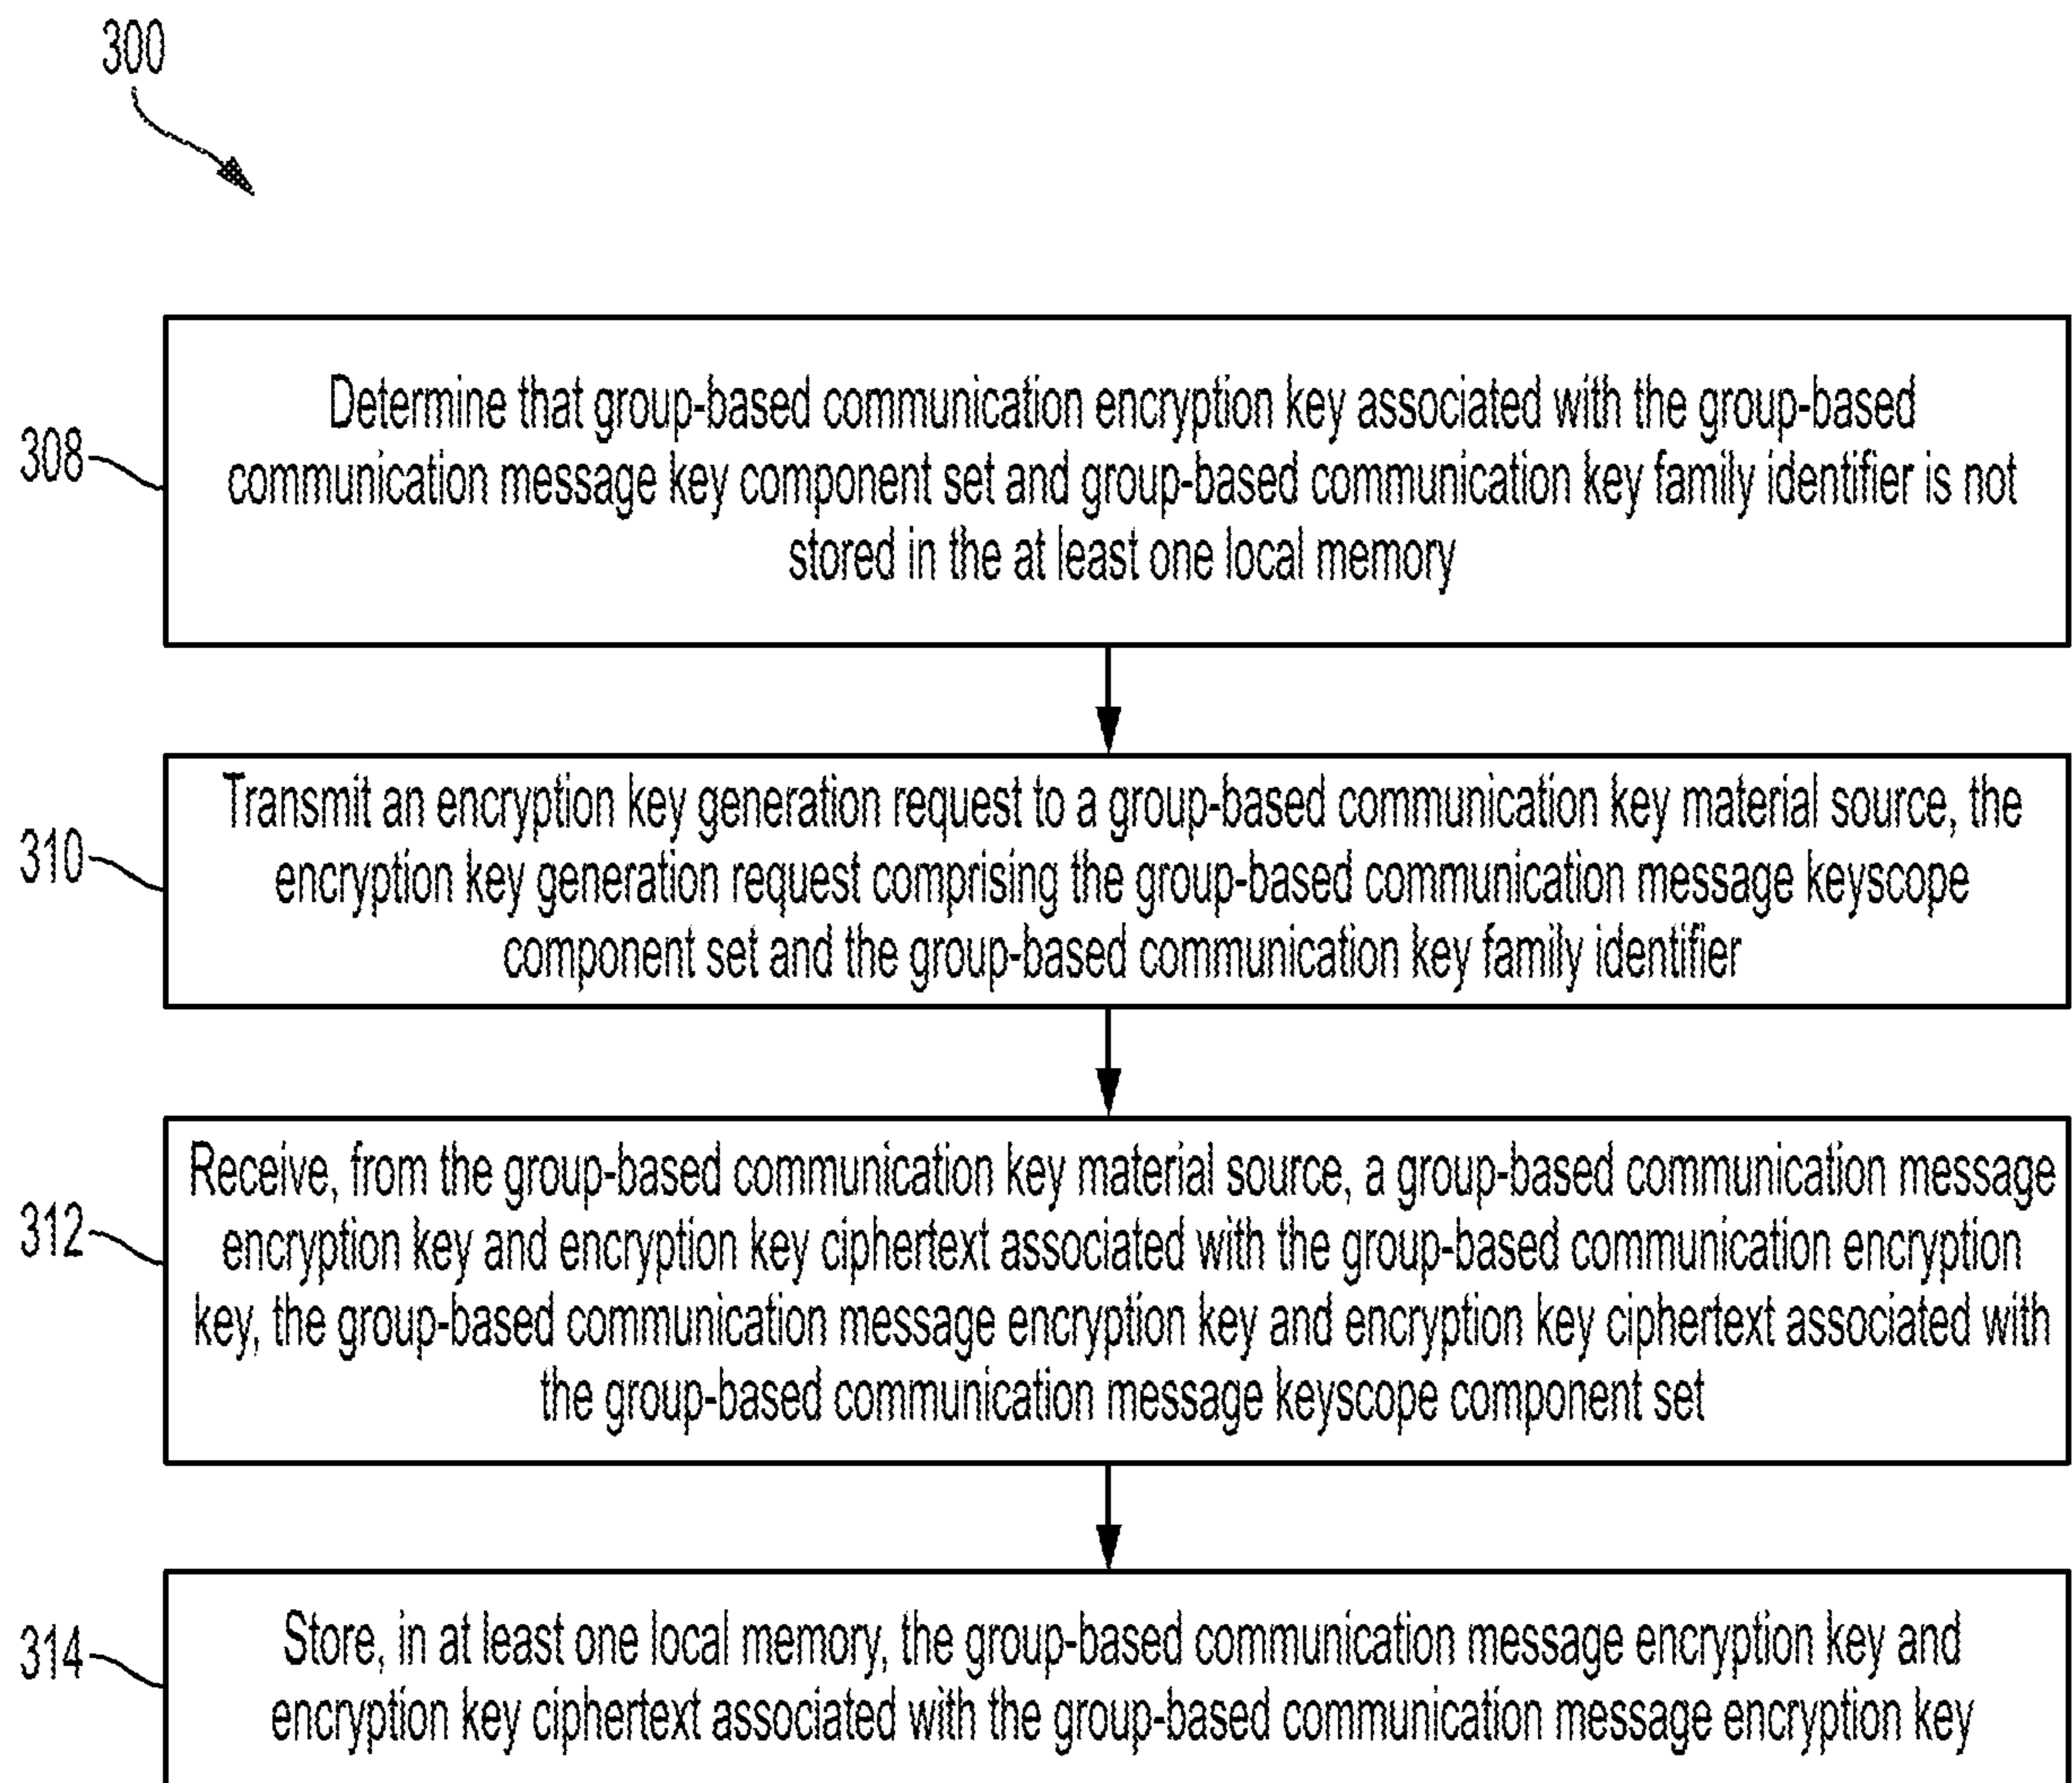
300

308 Determine that group-based communication encryption key associated with the group-based communication message key component set and group-based communication key family identifier is not stored in the at least one local memory

310 Transmit an encryption key generation request to a group-based communication key material source, the encryption key generation request comprising the group-based communication message keyscope component set and the group-based communication key family identifier

312 Receive, from the group-based communication key material source, a group-based communication message encryption key and encryption key ciphertext associated with the group-based communication encryption key, the group-based communication message encryption key and encryption key ciphertext associated with the group-based communication message keyscope component set

314 Store, in at least one local memory, the group-based communication message encryption key and encryption key ciphertext associated with the group-based communication message encryption key